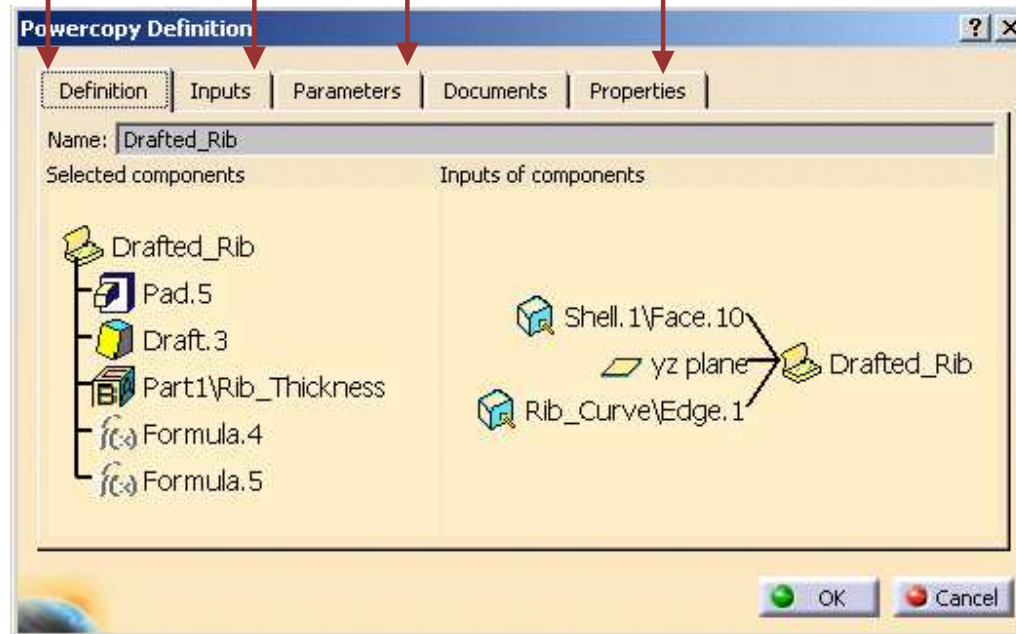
Powercopy Definition

? X

Definition | Inputs | Parameters | Documents | Properties

Name: Drafted_Rib

Selected components

Drafted_Rib
Pad.5
Draft.3
Part1\Rib_Thickness
Formula.4
Formula.5

Inputs of components

Shell.1\Face.10
yz plane
Rib_Curve\Edge.1
Drafted_Rib

OK
Cancel